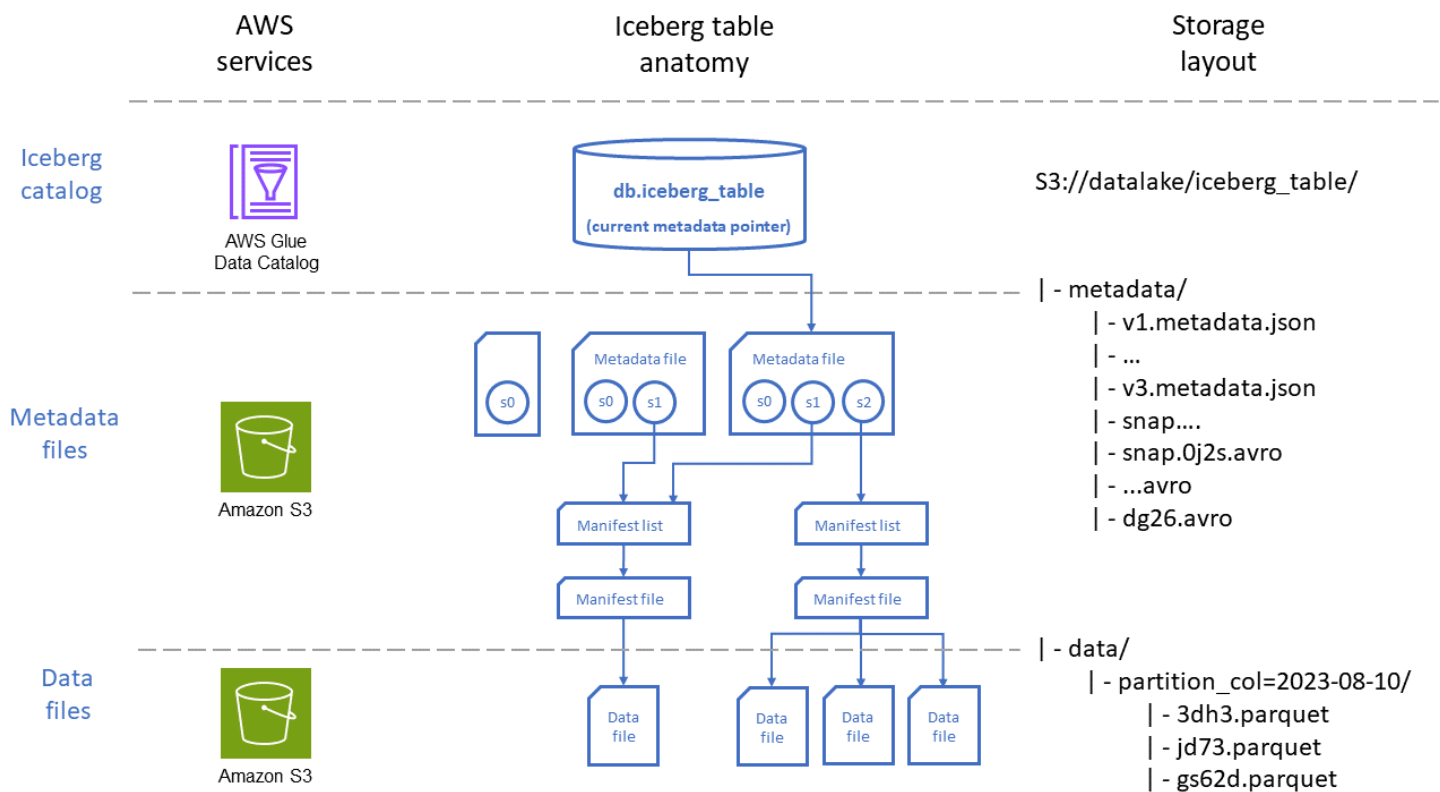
AWS services

Iceberg table anatomy

Storage layout

Iceberg catalog

AWS Glue Data Catalog

db.iceberg_table
(current metadata pointer)

S3://datalake/iceberg_table/

| - metadata/
| - v1.metadata.json
| - …
| - v3.metadata.json
| - snap….
| - snap.0j2s.avro
| - ...avro
| - dg26.avro

Metadata files

Amazon S3

s0

Metadata file
s0 s1

Metadata file
s0 s1 s2

Manifest list

Manifest list

Manifest file

Manifest file

| - data/
| - partition_col=2023-08-10/
| - 3dh3.parquet
| - jd73.parquet
| - gs62d.parquet

Data files

Amazon S3

Data file

Data file

Data file

Data file